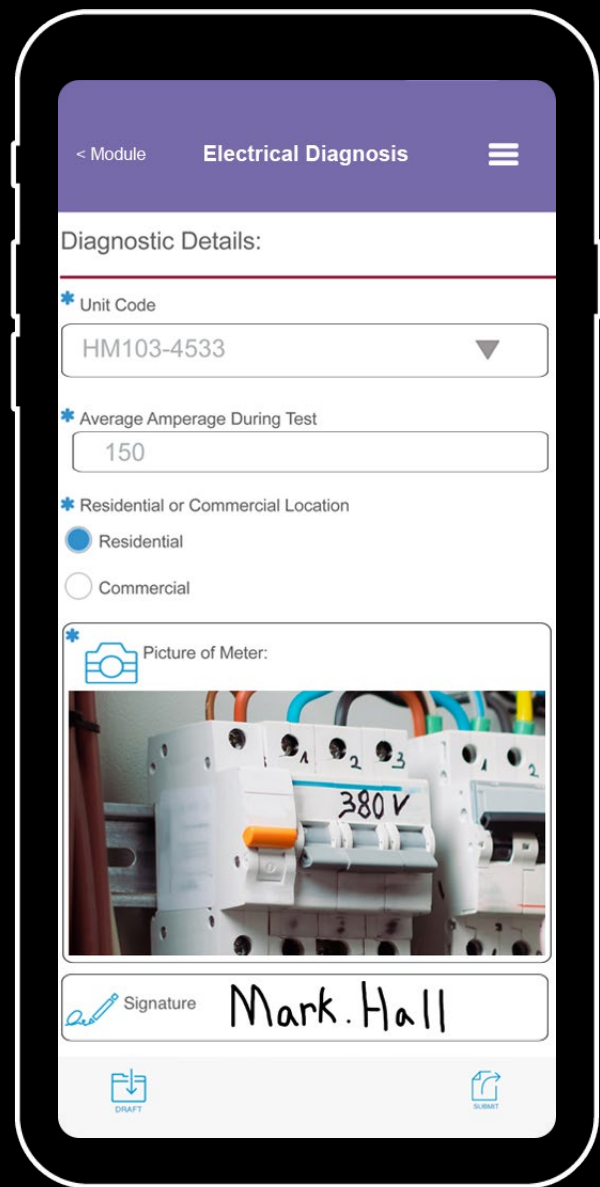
< Module Electrical Diagnosis

Diagnostic Details:

* Unit Code

HM103-4533

* Average Amperage During Test

150

* Residential or Commercial Location

Residential

Commercial

* Picture of Meter:

1 2 3

380 V

2

Signature Mark. Hall

DRAFT

SUBMIT